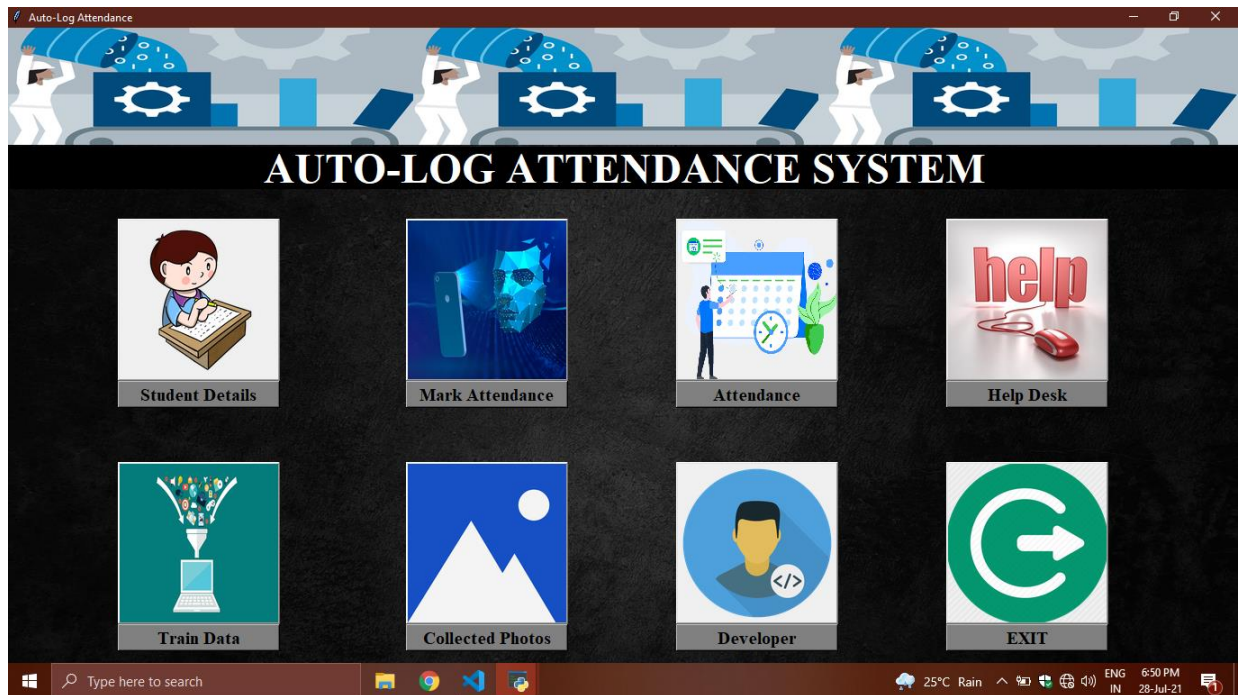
Auto-Log Attendance

AUTO-LOG ATTENDANCE SYSTEM

help

Student Details

Mark Attendance

Attendance

Help Desk

Train Data

Collected Photos

</>

Developer

EXIT

Type here to search

25°C Rain

ENG IN

6:50 PM 28-Jul-21

1